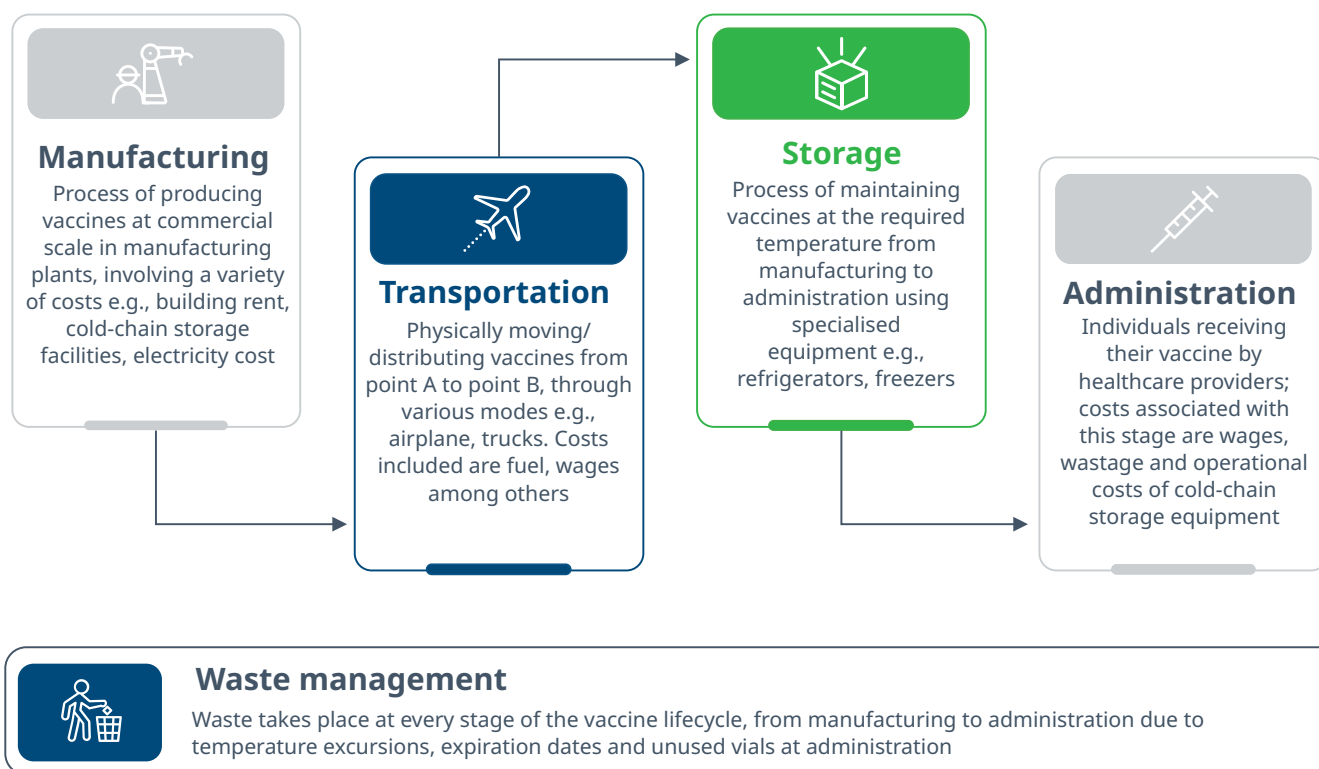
Manufacturing
Process of producing vaccines at commercial scale in manufacturing plants, involving a variety of costs e.g., building rent, cold-chain storage facilities, electricity cost

Transportation
Physically moving/ distributing vaccines from point A to point B, through various modes e.g., airplane, trucks. Costs included are fuel, wages among others

Storage
Process of maintaining vaccines at the required temperature from manufacturing to administration using specialised equipment e.g., refrigerators, freezers

Administration
Individuals receiving their vaccine by healthcare providers; costs associated with this stage are wages, wastage and operational costs of cold-chain storage equipment

Waste management
Waste takes place at every stage of the vaccine lifecycle, from manufacturing to administration due to temperature excursions, expiration dates and unused vials at administration